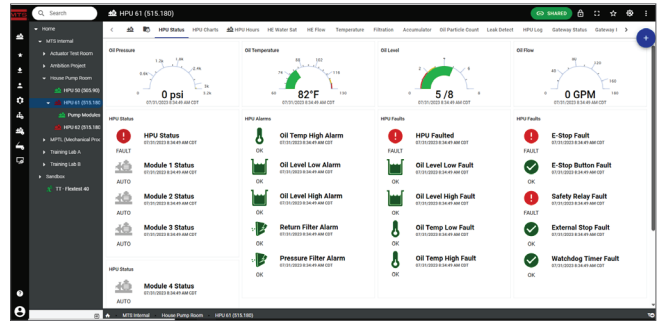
Search

HPU 61 (515.180)

SHARED

Home
MTS Internal
Actuator Test Room
Ambition Project
House Pump Room
HPU 50 (503.90)
HPU 61 (515.180)
Pump Modules
HPU 62 (515.180)
MPTL (Mechanical Pro
Training Lab A
Training Lab B
Sandbox
TT - Fleetest 40

HPU Status | HPU Charts | HPU Hours | HE Water Sat | HE Flow | Temperature | Filtration | Accumulator | Oil Particle Count | Leak Detect | HPU Log | Gateway Status | Gateway I

Oil Pressure
0 psi
07/31/2023 8:34:49 AM CDT

Oil Temperature
82°F
07/31/2023 8:34:49 AM CDT

Oil Level
5 / 8
07/31/2023 8:34:49 AM CDT

Oil Flow
0 GPM
07/31/2023 8:34:49 AM CDT

HPU Status
FAULT
HPU Status
07/31/2023 8:34:49 AM CDT
AUTO
Module 1 Status
07/31/2023 8:34:49 AM CDT
AUTO
Module 2 Status
07/31/2023 8:34:49 AM CDT
AUTO
Module 3 Status
07/31/2023 8:34:49 AM CDT

HPU Status
AUTO
Module 4 Status
07/31/2023 8:34:49 AM CDT

HPU Alarms
OK
Oil Temp High Alarm
07/31/2023 8:34:49 AM CDT
OK
Oil Level Low Alarm
07/31/2023 8:34:49 AM CDT
OK
Oil Level High Alarm
07/31/2023 8:34:49 AM CDT
OK
Return Filter Alarm
07/31/2023 8:34:49 AM CDT
OK
Pressure Filter Alarm
07/31/2023 8:34:49 AM CDT

HPU Faults
FAULT
HPU Faulted
07/31/2023 8:34:49 AM CDT
OK
Oil Level Low Fault
07/31/2023 8:34:49 AM CDT
OK
Oil Level High Fault
07/31/2023 8:34:49 AM CDT
OK
Oil Temp Low Fault
07/31/2023 8:34:49 AM CDT
OK
Oil Temp High Fault
07/31/2023 8:34:49 AM CDT

HPU Faults
FAULT
E-Stop Fault
07/31/2023 8:34:49 AM CDT
E-Stop Button Fault
07/31/2023 8:34:49 AM CDT
FAULT
Safety Relay Fault
07/31/2023 8:34:49 AM CDT
External Stop Fault
07/31/2023 8:34:49 AM CDT
Watchdog Timer Fault
07/31/2023 8:34:49 AM CDT

MTS Internal > House Pump Room > HPU 61 (515.180)